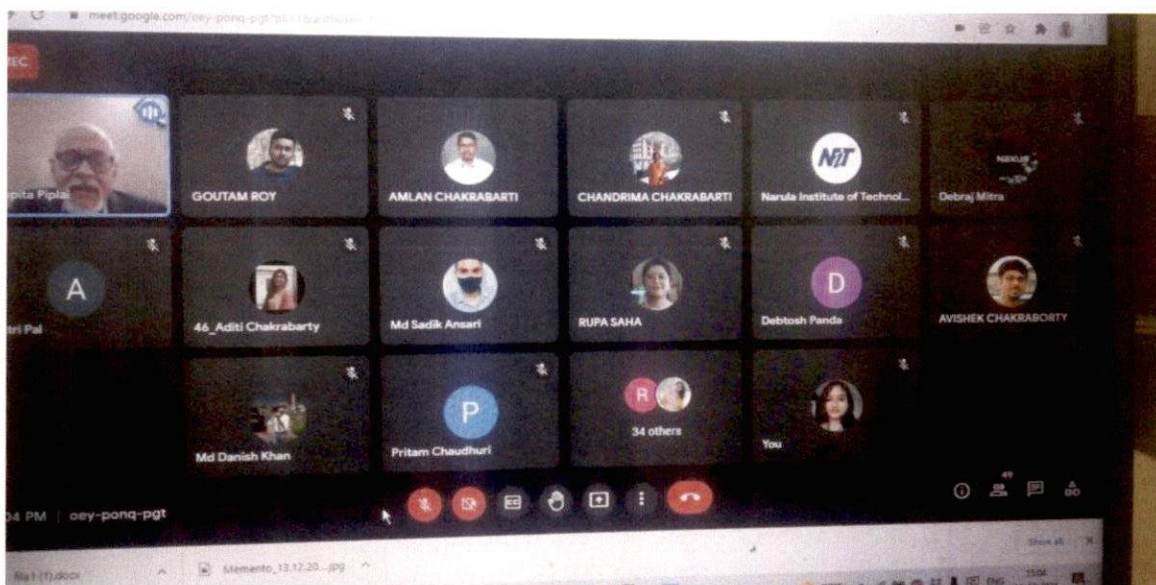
meet.google.com/oey-ponq-pgt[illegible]

REC

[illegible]pita Piplai

GOUTAM ROY

AMLAN CHAKRABARTI

CHANDRIMA CHAKRABARTI

NIT

Narula Institute of Technol...

NEXUS

Debraj Mitra

A

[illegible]tri Pal

46_Aditi Chakrabarty

Md Sadik Ansari

RUPA SAHA

D

Debtosh Panda

AVISHEK CHAKRABORTY

Md Danish Khan

P

Pritam Chaudhuri

R

34 others

You

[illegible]04 PM | oey-ponq-pgt

49

file1 (1).docx

Memento_13.12.20....jpg

Show all